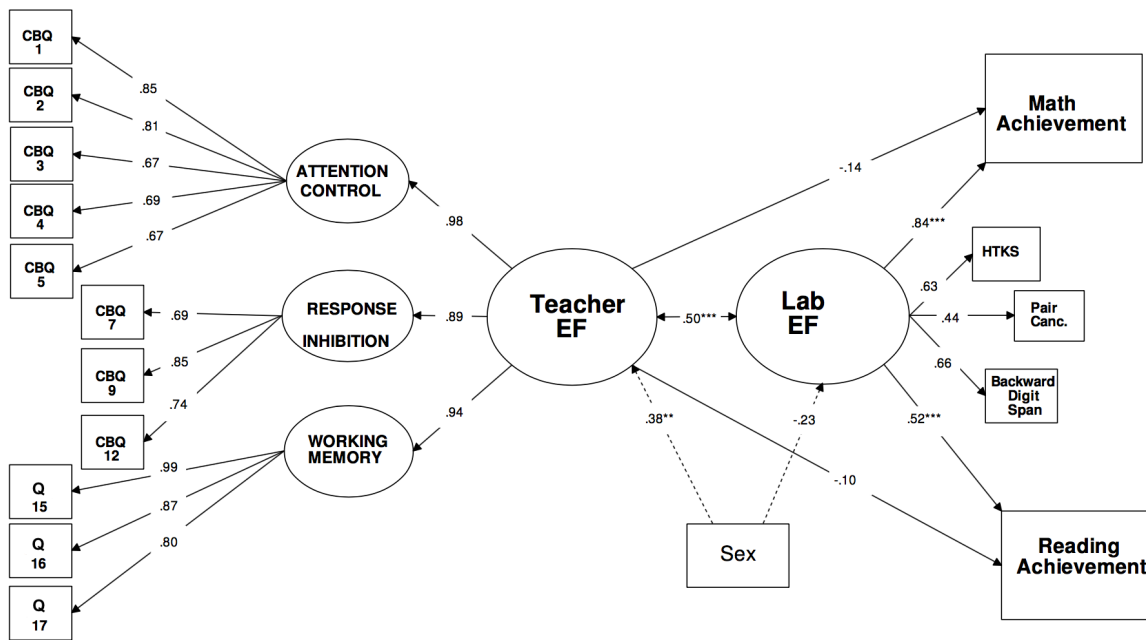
CBQ 1

CBQ 2

CBQ 3

CBQ 4

CBQ 5

.85

.81

.67

.69

.67

ATTENTION CONTROL

CBQ 7

CBQ 9

CBQ 12

.69

.85

.74

RESPONSE INHIBITION

Q 15

Q 16

Q 17

.99

.87

.80

WORKING MEMORY

.98

.89

.94

Teacher EF

.50***

Lab EF

-.14

Math Achievement

.84***

HTKS

.63

Pair Canc.

.44

.66

Backward Digit Span

.52***

.38**

-.23

-.10

Sex

Reading Achievement